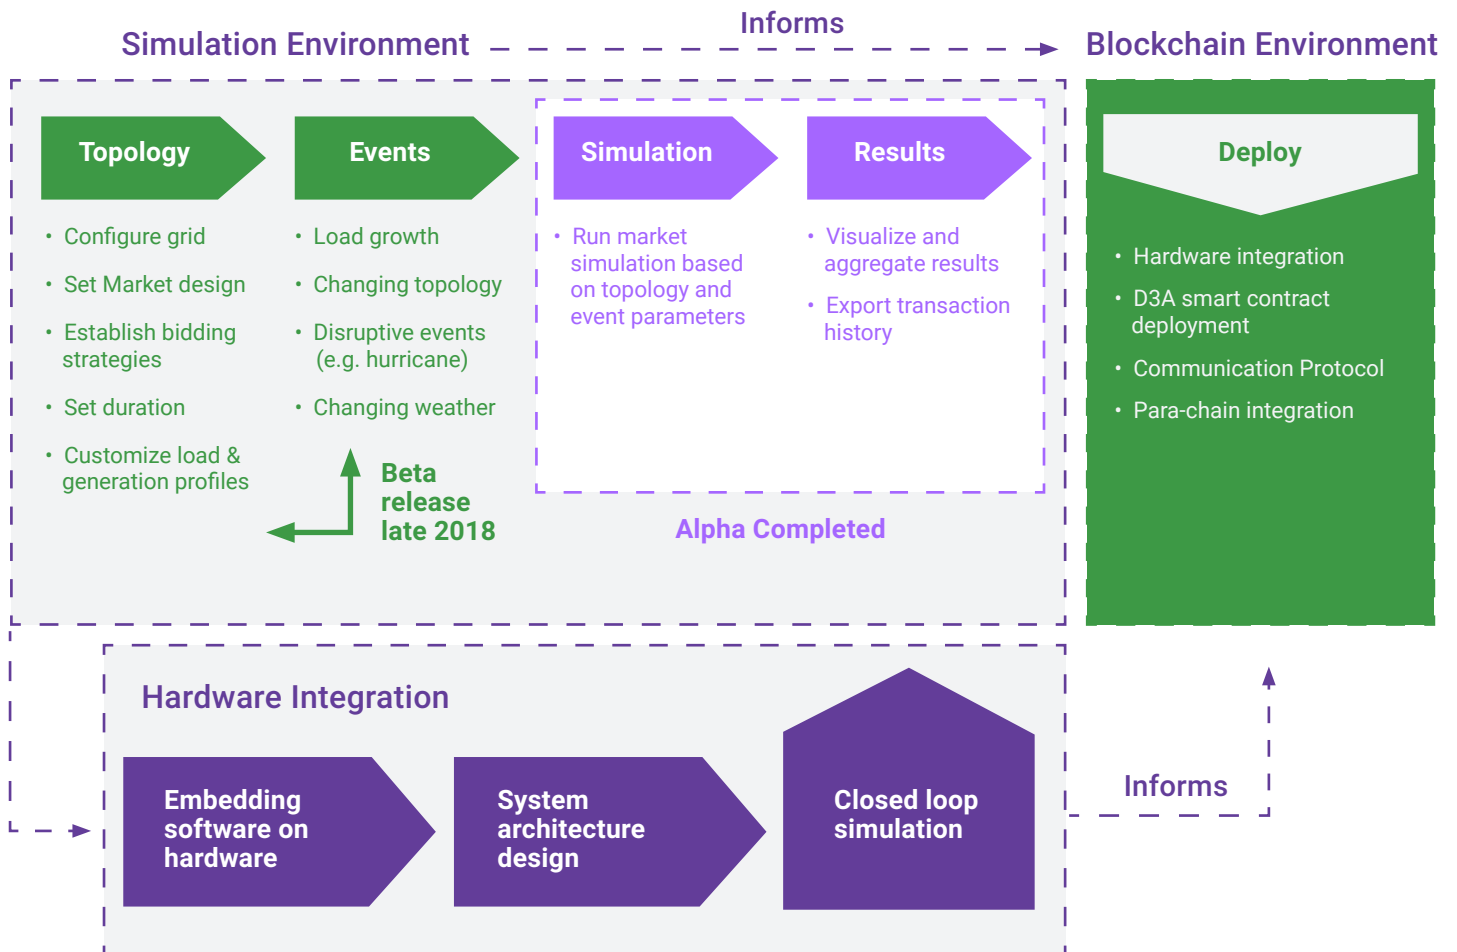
Simulation Environment

Informs

Blockchain Environment

Topology

- Configure grid
- Set Market design
- Establish bidding strategies
- Set duration
- Customize load & generation profiles

Events

- Load growth
- Changing topology
- Disruptive events (e.g. hurricane)
- Changing weather

Beta release late 2018

Simulation

- Run market simulation based on topology and event parameters

Results

- Visualize and aggregate results
- Export transaction history

Alpha Completed

Deploy

- Hardware integration
- D3A smart contract deployment
- Communication Protocol
- Para-chain integration

Hardware Integration

Embedding software on hardware

System architecture design

Closed loop simulation

Informs